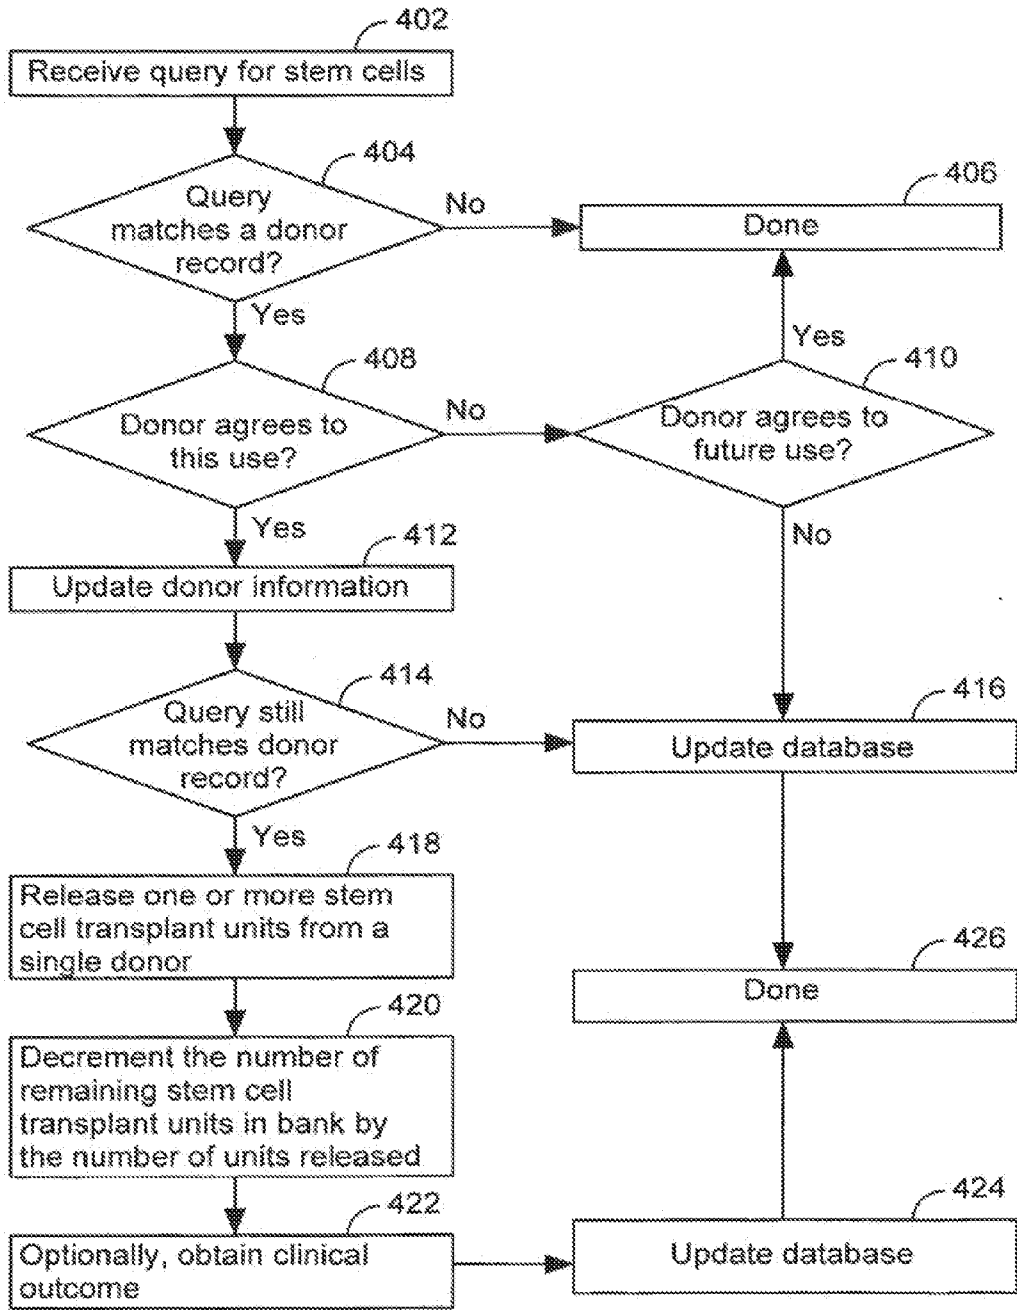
402
Receive query for stem cells

404
Query matches a donor record?
No
Yes

406
Done

408
Donor agrees to this use?
No
Yes

410
Donor agrees to future use?
Yes
No

412
Update donor information

414
Query still matches donor record?
No
Yes

416
Update database

418
Release one or more stem cell transplant units from a single donor

426
Done

420
Decrement the number of remaining stem cell transplant units in bank by the number of units released

422
Optionally, obtain clinical outcome

424
Update database